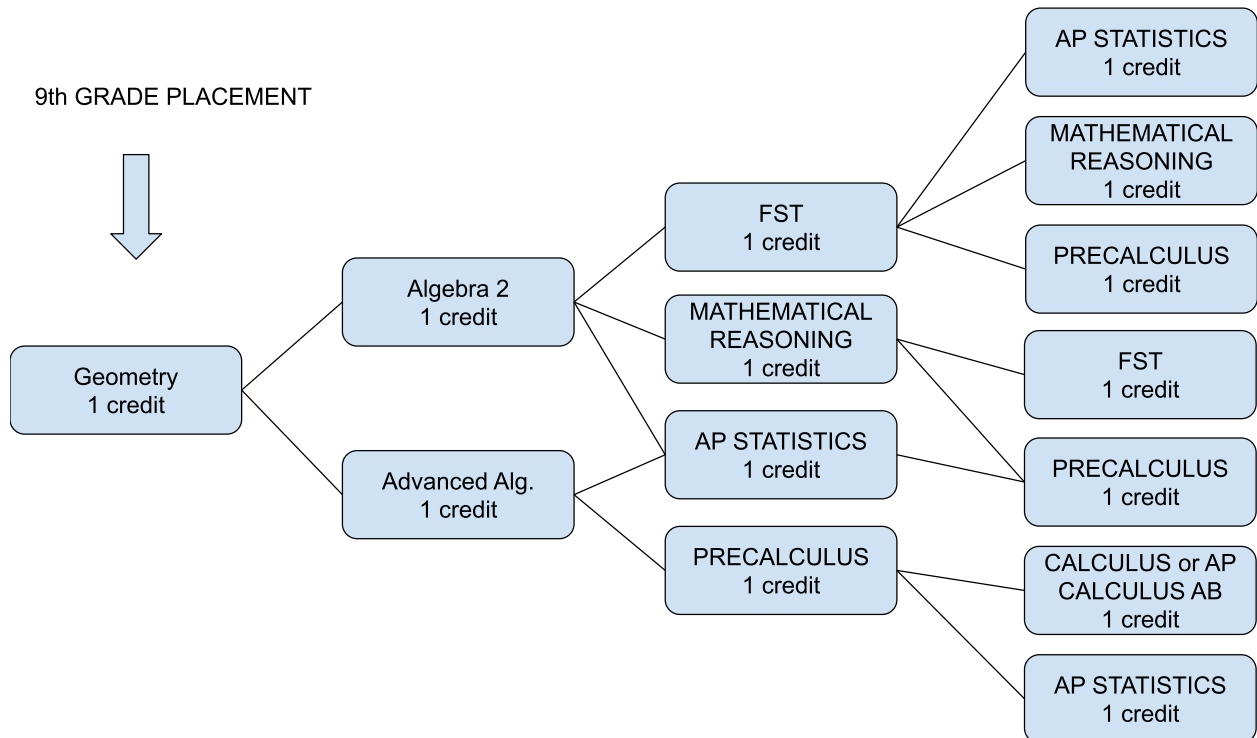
9th GRADE PLACEMENT

Geometry
1 credit

Algebra 2
1 credit

Advanced Alg.
1 credit

FST
1 credit

MATHEMATICAL REASONING
1 credit

AP STATISTICS
1 credit

PRECALCULUS
1 credit

AP STATISTICS
1 credit

MATHEMATICAL REASONING
1 credit

PRECALCULUS
1 credit

FST
1 credit

PRECALCULUS
1 credit

CALCULUS or AP CALCULUS AB
1 credit

AP STATISTICS
1 credit